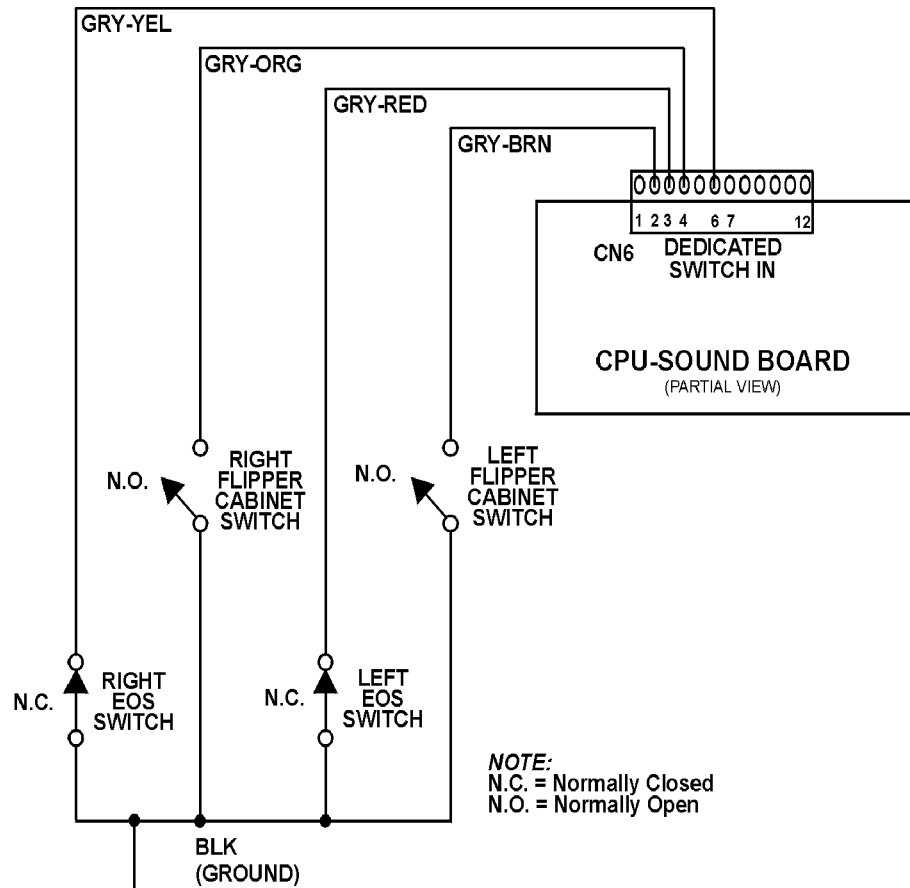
GRY-YEL

GRY-ORG

GRY-RED

GRY-BRN

1 2 3 4 6 7 12

CN6

DEDICATED SWITCH IN

CPU-SOUND BOARD
(PARTIAL VIEW)

N.O.

RIGHT FLIPPER CABINET SWITCH

N.O.

LEFT FLIPPER CABINET SWITCH

N.C.

RIGHT EOS SWITCH

N.C.

LEFT EOS SWITCH

NOTE:
N.C. = Normally Closed
N.O. = Normally Open

BLK
(GROUND)